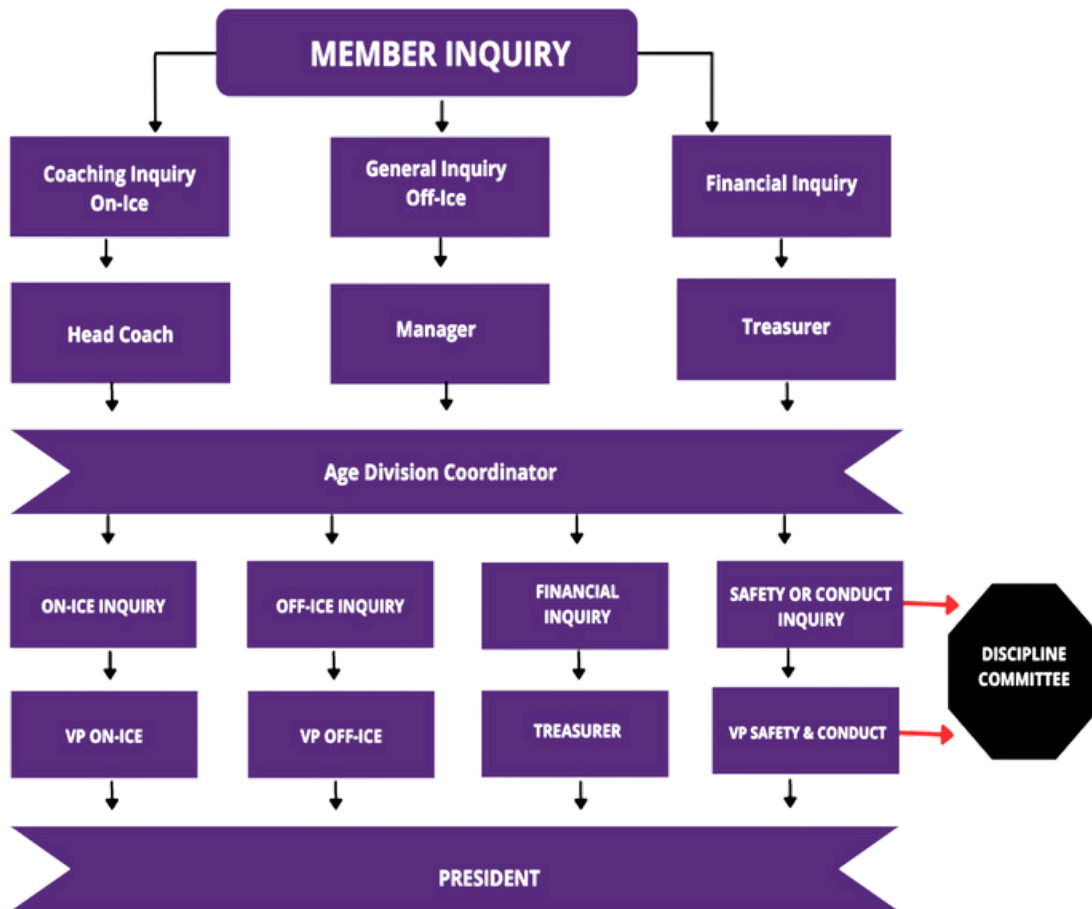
MEMBER INQUIRY

Coaching Inquiry On-Ice

General Inquiry Off-Ice

Financial Inquiry

Head Coach

Manager

Treasurer

Age Division Coordinator

ON-ICE INQUIRY

OFF-ICE INQUIRY

FINANCIAL INQUIRY

SAFETY OR CONDUCT INQUIRY

DISCIPLINE COMMITTEE

VP ON-ICE

VP OFF-ICE

TREASURER

VP SAFETY & CONDUCT

PRESIDENT